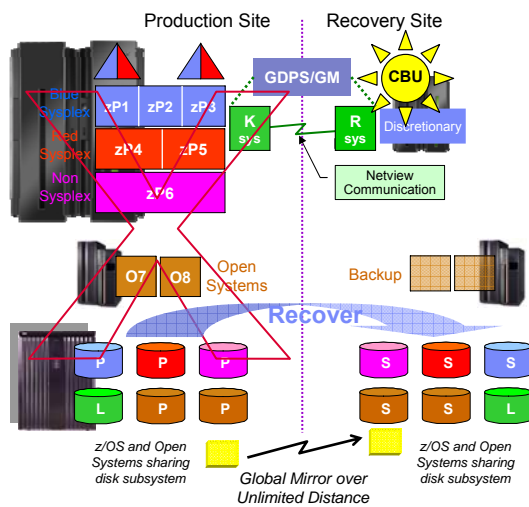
Production Site

Recovery Site

GDPS/GM

CBU

Blue Sysplex

zP1

zP2

zP3

K sys

R sys

Discretionary

Red Sysplex

zP4

zP5

Netview Communication

Non Sysplex

zP6

O7

O8

Open Systems

Backup

Recover

P

P

P

S

S

S

L

P

P

S

S

L

z/OS and Open Systems sharing disk subsystem

Global Mirror over Unlimited Distance

z/OS and Open Systems sharing disk subsystem